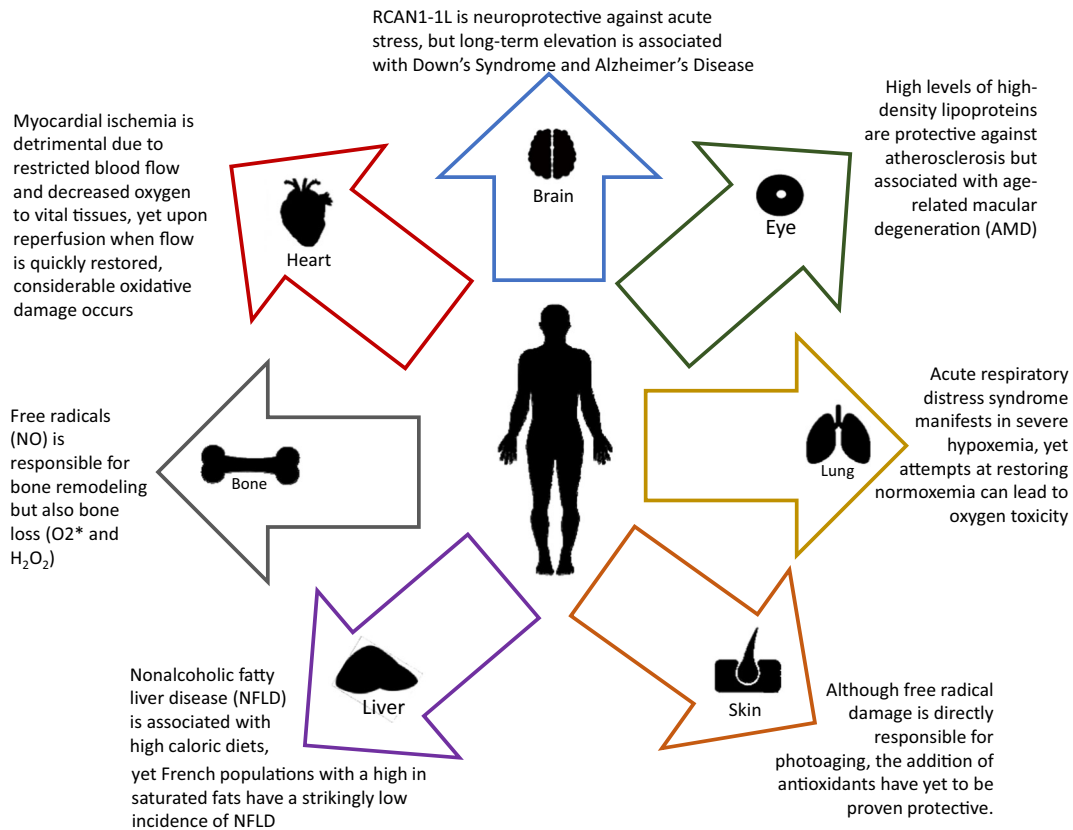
RCAN1-1L is neuroprotective against acute stress, but long-term elevation is associated with Down's Syndrome and Alzheimer's Disease

Brain

High levels of high-density lipoproteins are protective against atherosclerosis but associated with age-related macular degeneration (AMD)

Eye

Myocardial ischemia is detrimental due to restricted blood flow and decreased oxygen to vital tissues, yet upon reperfusion when flow is quickly restored, considerable oxidative damage occurs

Heart

Acute respiratory distress syndrome manifests in severe hypoxemia, yet attempts at restoring normoxemia can lead to oxygen toxicity

Lung

Free radicals (NO) is responsible for bone remodeling but also bone loss (O2* and $H_2O_2$)

Bone

Liver

Nonalcoholic fatty liver disease (NFLD) is associated with high caloric diets,

yet French populations with a high in saturated fats have a strikingly low incidence of NFLD

Skin

Although free radical damage is directly responsible for photoaging, the addition of antioxidants have yet to be proven protective.